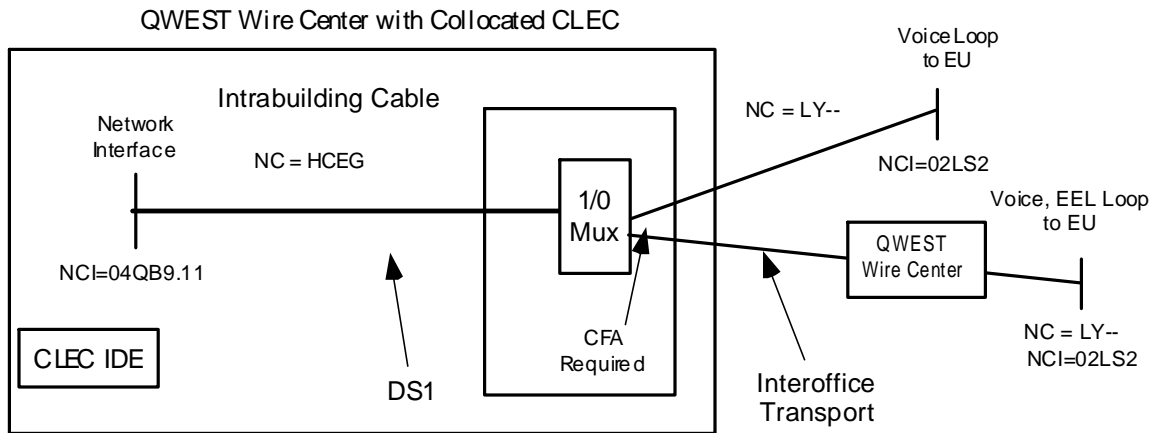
QWEST Wire Center with Collocated CLEC

Intrabuilding Cable

Network Interface

NC = HCEG

NCI=04QB9.11

1/0 Mux

CFA Required

DS1

CLEC IDE

NC = LY--

Voice Loop to EU

NCI=02LS2

Voice, EEL Loop to EU

QWEST Wire Center

NC = LY--
NCI=02LS2

Interoffice Transport